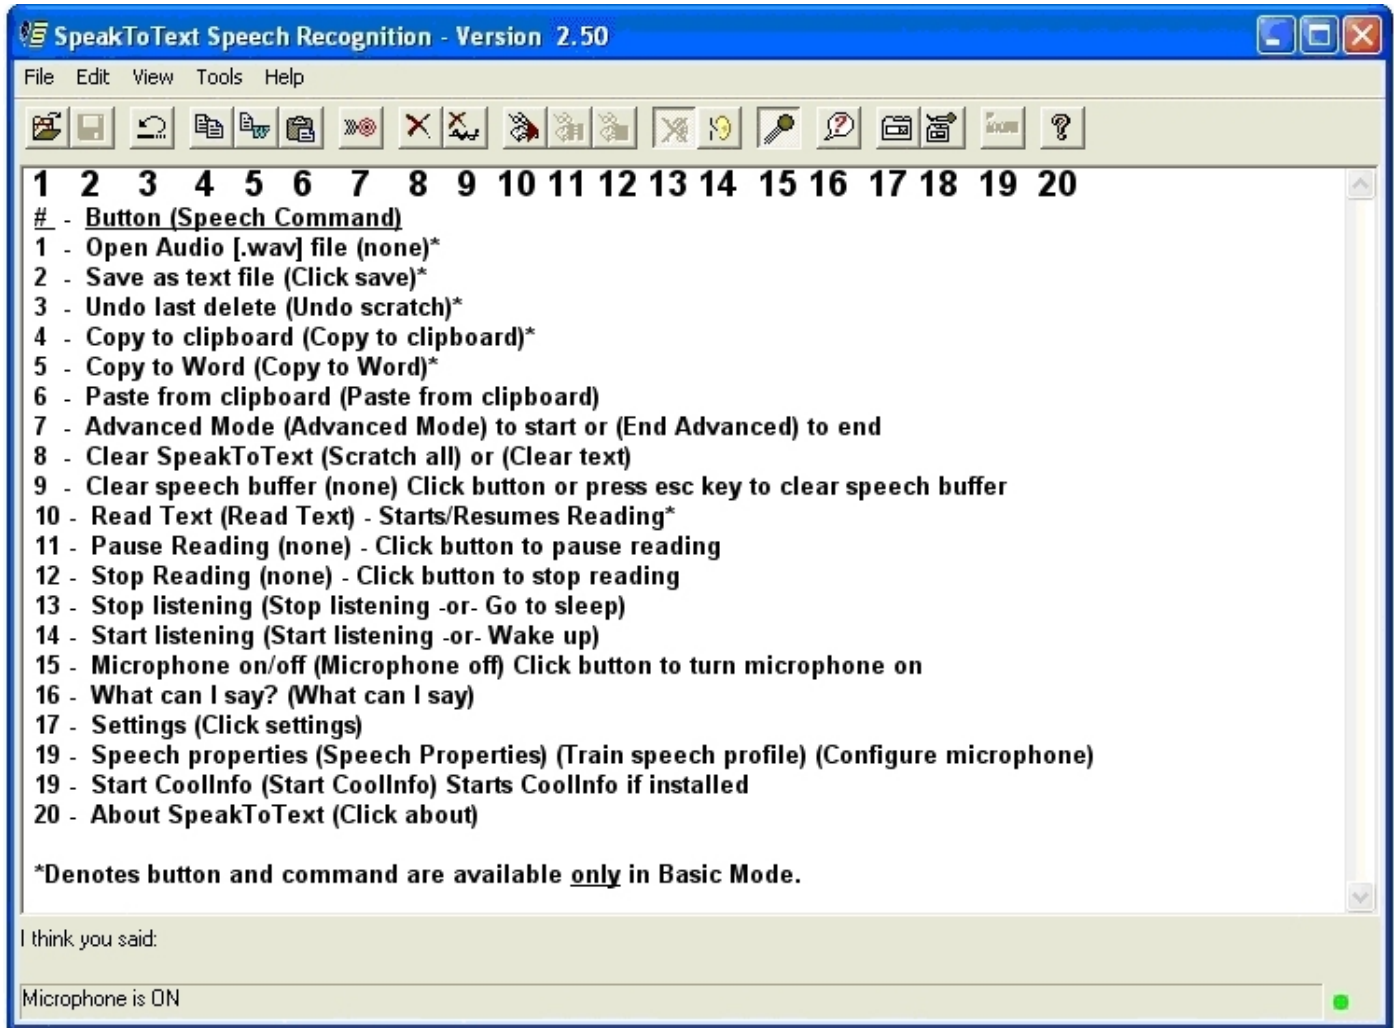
SpeakToText Speech Recognition - Version 2.50

File Edit View Tools Help

1 2 3 4 5 6 7 8 9 10 11 12 13 14 15 16 17 18 19 20

# - Button (Speech Command)
1 - Open Audio [.wav] file (none)*
2 - Save as text file (Click save)*
3 - Undo last delete (Undo scratch)*
4 - Copy to clipboard (Copy to clipboard)*
5 - Copy to Word (Copy to Word)*
6 - Paste from clipboard (Paste from clipboard)
7 - Advanced Mode (Advanced Mode) to start or (End Advanced) to end
8 - Clear SpeakToText (Scratch all) or (Clear text)
9 - Clear speech buffer (none) Click button or press esc key to clear speech buffer
10 - Read Text (Read Text) - Starts/Resumes Reading*
11 - Pause Reading (none) - Click button to pause reading
12 - Stop Reading (none) - Click button to stop reading
13 - Stop listening (Stop listening -or- Go to sleep)
14 - Start listening (Start listening -or- Wake up)
15 - Microphone on/off (Microphone off) Click button to turn microphone on
16 - What can I say? (What can I say)
17 - Settings (Click settings)
19 - Speech properties (Speech Properties) (Train speech profile) (Configure microphone)
19 - Start CoolInfo (Start CoolInfo) Starts CoolInfo if installed
20 - About SpeakToText (Click about)

*Denotes button and command are available only in Basic Mode.

I think you said:

Microphone is ON